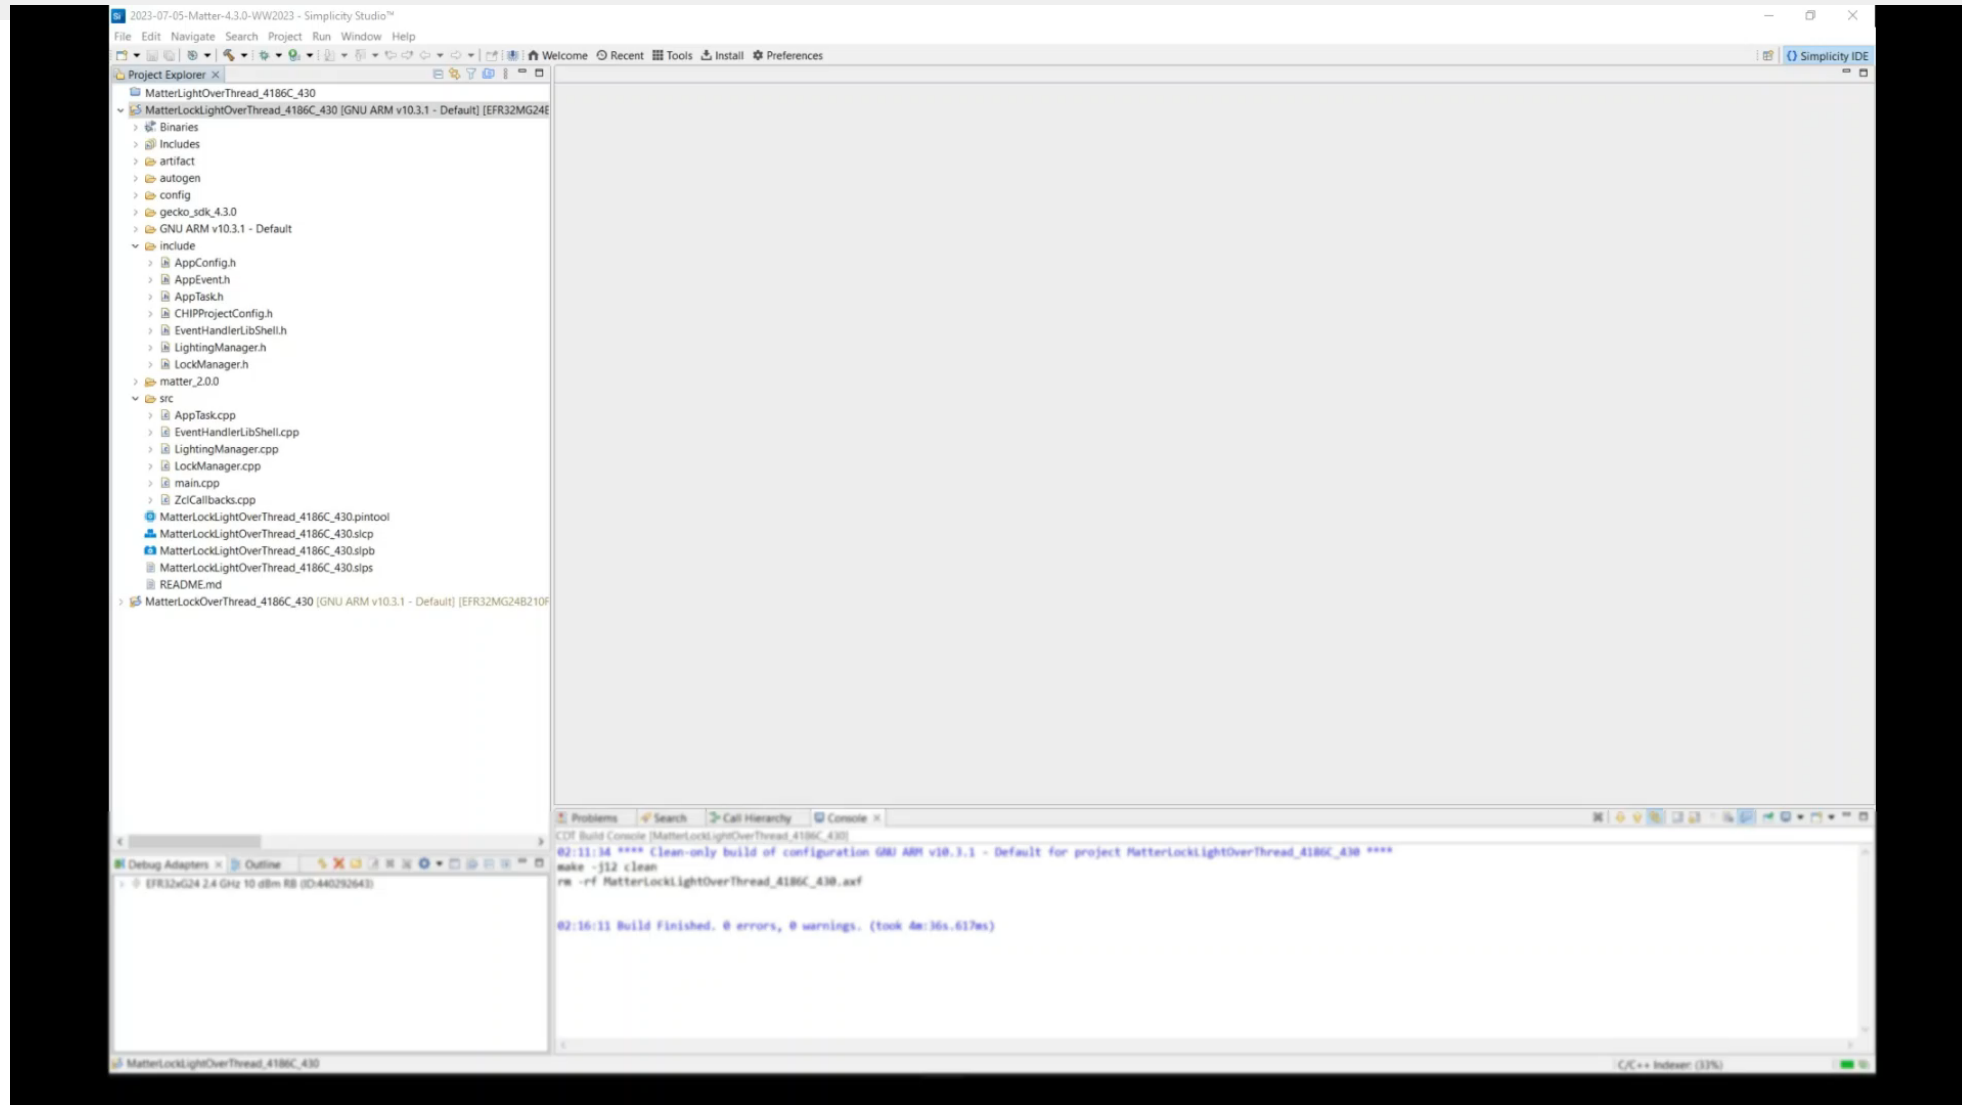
2023-07-05-Matter-4.3.0-WW2023 - Simplicity Studio™

File Edit Navigate Search Project Run Window Help

Welcome Recent Tools Install Preferences

Simplicity IDE

Project Explorer

MatterLightOverThread_4186C_430
MatterLockLightOverThread_4186C_430 [GNU ARM v10.3.1 - Default] [EFR32MG24E
Binaries
Includes
artifact
autogen
config
gecko_sdk_4.3.0
GNU ARM v10.3.1 - Default
include
AppConfig.h
AppEvent.h
AppTask.h
CHIPProjectConfig.h
EventHandlerLibShell.h
LightingManager.h
LockManager.h
matter_2.0.0
src
AppTask.cpp
EventHandlerLibShell.cpp
LightingManager.cpp
LockManager.cpp
main.cpp
ZclCallbacks.cpp
MatterLockLightOverThread_4186C_430.pintool
MatterLockLightOverThread_4186C_430.slcp
MatterLockLightOverThread_4186C_430.slpb
MatterLockLightOverThread_4186C_430.slps
README.md
MatterLockOverThread_4186C_430 [GNU ARM v10.3.1 - Default] [EFR32MG24B210F

Debug Adapters Outline

EFR32xG24 2.4 GHz 10 dBm RB (ID:440292643)

Problems Search Call Hierarchy Console

CDT Build Console [MatterLockLightOverThread_4186C_430]
02:11:34 **** Clean-only build of configuration GNU ARM v10.3.1 - Default for project MatterLockLightOverThread_4186C_430 ****
make -j12 clean
rm -rf MatterLockLightOverThread_4186C_430.axf

02:16:11 Build Finished. 0 errors, 0 warnings. (took 4m:36s.617ms)

MatterLockLightOverThread_4186C_430

C/C++ Indexer: (33%)